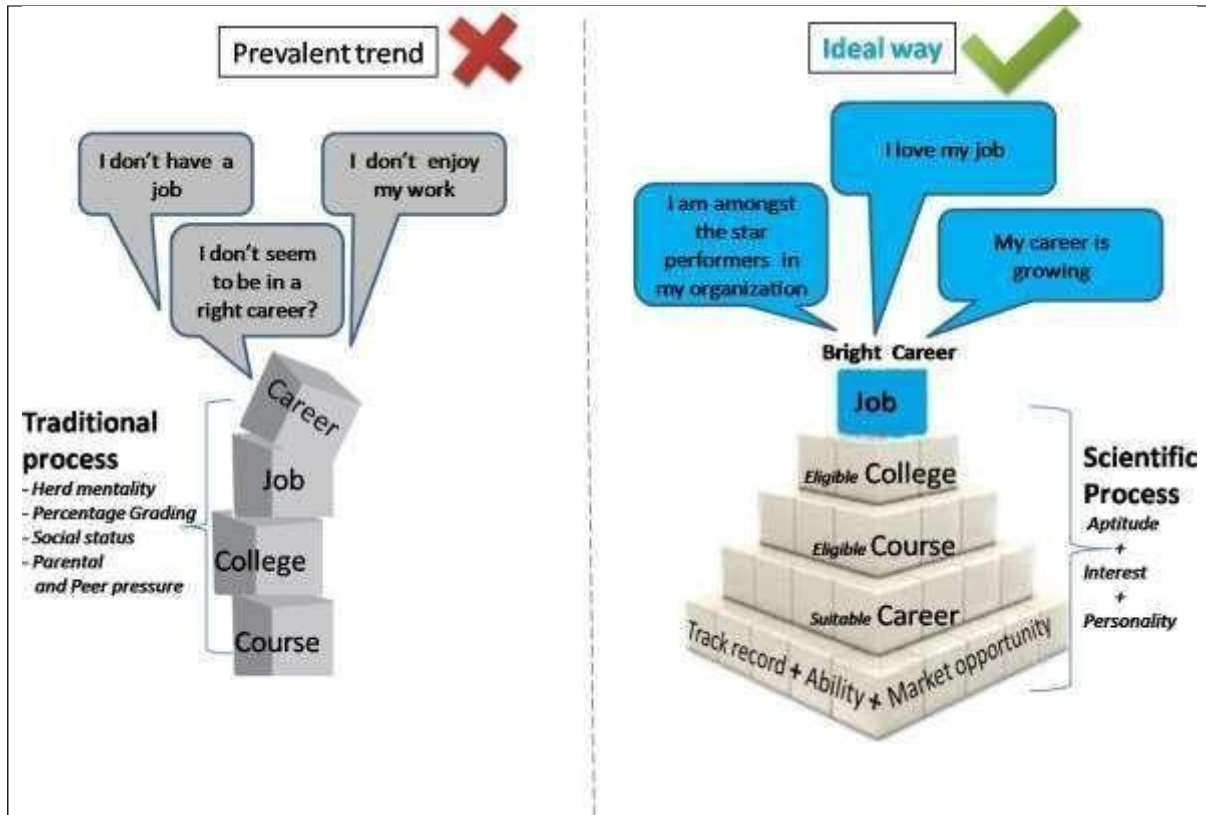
Prevalent trend

I don't have a job

I don't enjoy my work

I don't seem to be in a right career?

Career

Job

College

Course

Traditional process
- Herd mentality
- Percentage Grading
- Social status
- Parental and Peer pressure

Ideal way

I love my job

I am amongst the star performers in my organization

My career is growing

Bright Career

Job

Eligible College

Eligible Course

Suitable Career

Track record + Ability + Market opportunity

Scientific Process
Aptitude
+
Interest
+
Personality